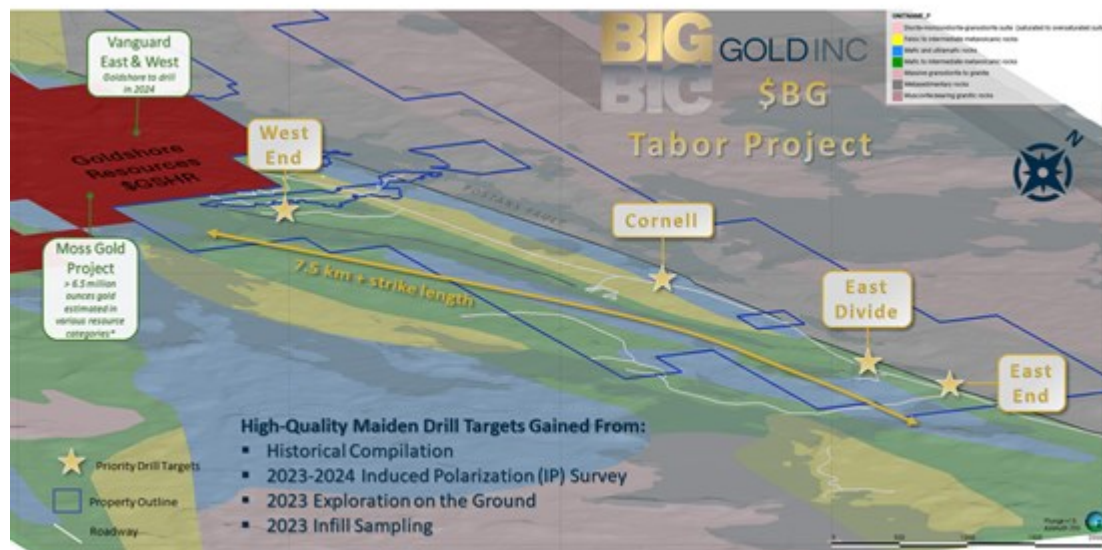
BIG GOLD INC
$BG
Tabor Project

UNITNAME_P
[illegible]
Felsic to intermediate metavolcanic rocks
Mafic and ultramafic rocks
Mafic to intermediate metavolcanic rocks
Massive granodiorite to granite
Metasedimentary rocks
Muscovite-bearing granitic rocks

Vanguard East & West
Goldshore to drill in 2024

Goldshore Resources $GSHR

Moss Gold Project
> 6.5 million ounces gold estimated in various resource categories*

West End

Cornell

East Divide

East End

7.5 km + strike length

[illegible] FAULT

High-Quality Maiden Drill Targets Gained From:
▪ Historical Compilation
▪ 2023-2024 Induced Polarization (IP) Survey
▪ 2023 Exploration on the Ground
▪ 2023 Infill Sampling

Priority Drill Targets
Property Outline
Roadway

N